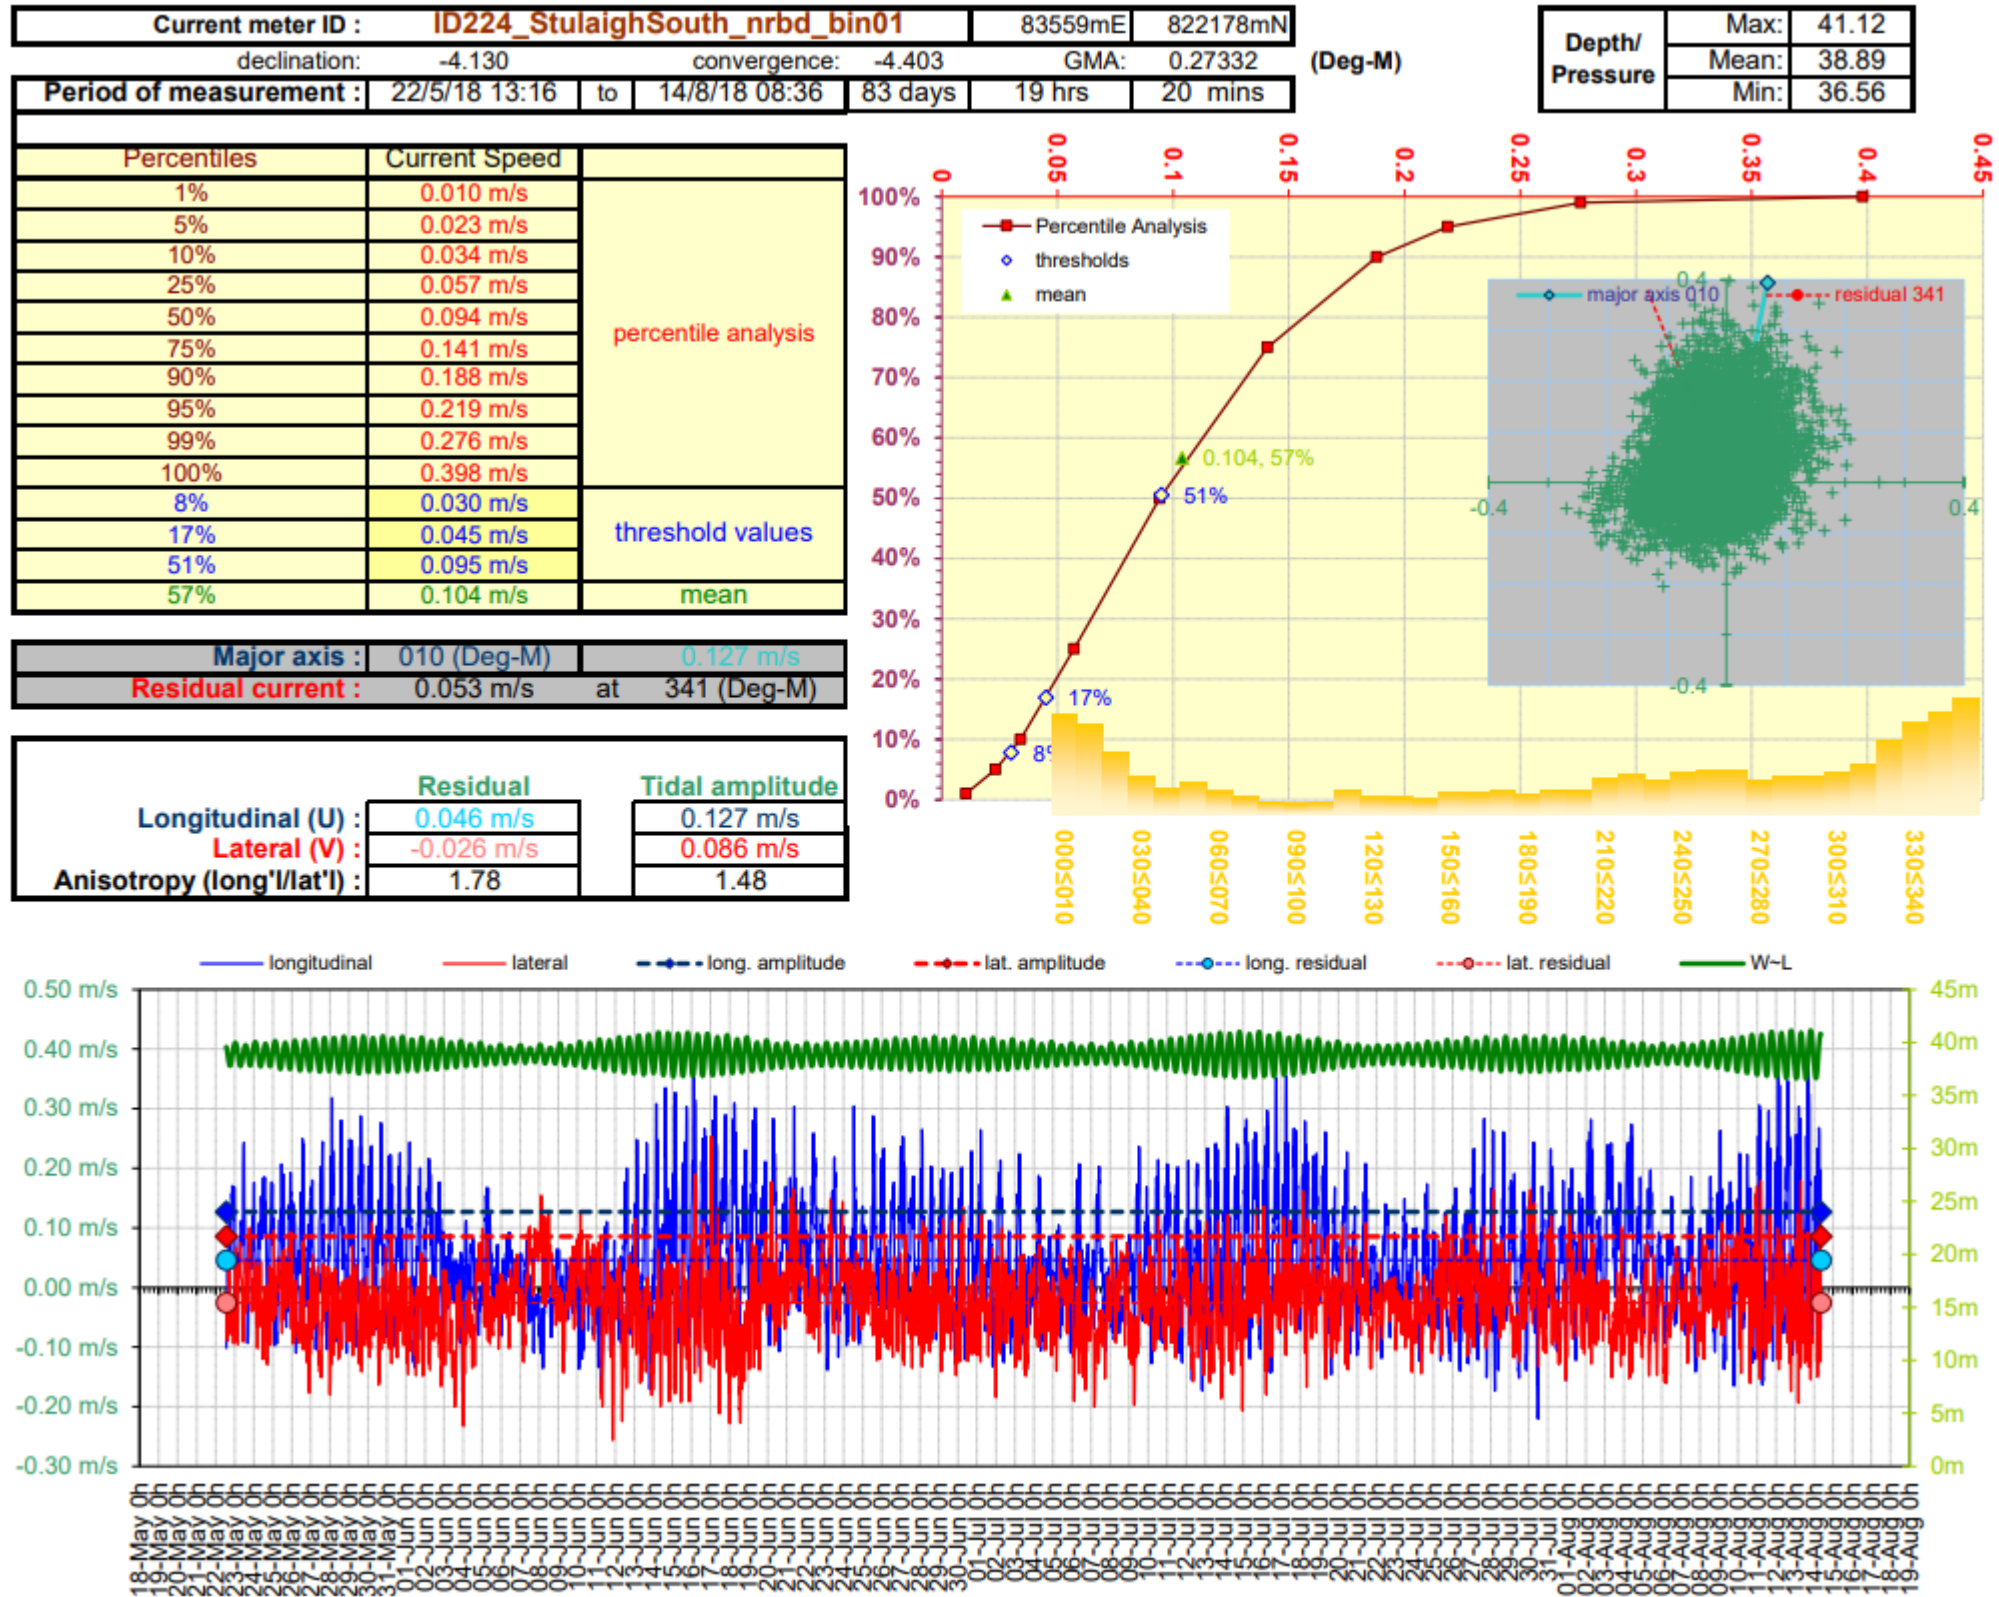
Current meter ID : ID224_StulaighSouth_nrbd_bin01 83559mE 822178mN
declination: -4.130 convergence: -4.403 GMA: 0.27332 (Deg-M)
Period of measurement : 22/5/18 13:16 to 14/8/18 08:36 83 days 19 hrs 20 mins

| Depth/ Pressure | Max: | 41.12 |
|---|---|---|
| | Mean: | 38.89 |
| | Min: | 36.56 |

| Percentiles | Current Speed | |
|---|---|---|
| 1% | 0.010 m/s | percentile analysis |
| 5% | 0.023 m/s | |
| 10% | 0.034 m/s | |
| 25% | 0.057 m/s | |
| 50% | 0.094 m/s | |
| 75% | 0.141 m/s | |
| 90% | 0.188 m/s | |
| 95% | 0.219 m/s | |
| 99% | 0.276 m/s | |
| 100% | 0.398 m/s | |
| 8% | 0.030 m/s | threshold values |
| 17% | 0.045 m/s | |
| 51% | 0.095 m/s | |
| 57% | 0.104 m/s | mean |

Major axis : 010 (Deg-M) 0.127 m/s
Residual current : 0.053 m/s at 341 (Deg-M)

| | Residual | Tidal amplitude |
|---|---|---|
| Longitudinal (U) : | 0.046 m/s | 0.127 m/s |
| Lateral (V) : | -0.026 m/s | 0.086 m/s |
| Anisotropy (long'l/lat'l) : | 1.78 | 1.48 |

0 0.05 0.1 0.15 0.2 0.25 0.3 0.35 0.4 0.45
100% 90% 80% 70% 60% 50% 40% 30% 20% 10% 0%
Percentile Analysis
thresholds
mean
0.104, 57%
51%
17%
8%
major axis 010
residual 341
0.4
-0.4
0.4
-0.4
000≤010 030≤040 060≤070 090≤100 120≤130 150≤160 180≤190 210≤220 240≤250 270≤280 300≤310 330≤340

longitudinal lateral long. amplitude lat. amplitude long. residual lat. residual W~L
0.50 m/s 0.40 m/s 0.30 m/s 0.20 m/s 0.10 m/s 0.00 m/s -0.10 m/s -0.20 m/s -0.30 m/s
45m 40m 35m 30m 25m 20m 15m 10m 5m 0m
18-May 0h 19-May 0h 20-May 0h 21-May 0h 22-May 0h 23-May 0h 24-May 0h 25-May 0h 26-May 0h 27-May 0h 28-May 0h 29-May 0h 30-May 0h 31-May 0h 01-Jun 0h 02-Jun 0h 03-Jun 0h 04-Jun 0h 05-Jun 0h 06-Jun 0h 07-Jun 0h 08-Jun 0h 09-Jun 0h 10-Jun 0h 11-Jun 0h 12-Jun 0h 13-Jun 0h 14-Jun 0h 15-Jun 0h 16-Jun 0h 17-Jun 0h 18-Jun 0h 19-Jun 0h 20-Jun 0h 21-Jun 0h 22-Jun 0h 23-Jun 0h 24-Jun 0h 25-Jun 0h 26-Jun 0h 27-Jun 0h 28-Jun 0h 29-Jun 0h 30-Jun 0h 01-Jul 0h 02-Jul 0h 03-Jul 0h 04-Jul 0h 05-Jul 0h 06-Jul 0h 07-Jul 0h 08-Jul 0h 09-Jul 0h 10-Jul 0h 11-Jul 0h 12-Jul 0h 13-Jul 0h 14-Jul 0h 15-Jul 0h 16-Jul 0h 17-Jul 0h 18-Jul 0h 19-Jul 0h 20-Jul 0h 21-Jul 0h 22-Jul 0h 23-Jul 0h 24-Jul 0h 25-Jul 0h 26-Jul 0h 27-Jul 0h 28-Jul 0h 29-Jul 0h 30-Jul 0h 31-Jul 0h 01-Aug 0h 02-Aug 0h 03-Aug 0h 04-Aug 0h 05-Aug 0h 06-Aug 0h 07-Aug 0h 08-Aug 0h 09-Aug 0h 10-Aug 0h 11-Aug 0h 12-Aug 0h 13-Aug 0h 14-Aug 0h 15-Aug 0h 16-Aug 0h 17-Aug 0h 18-Aug 0h 19-Aug 0h